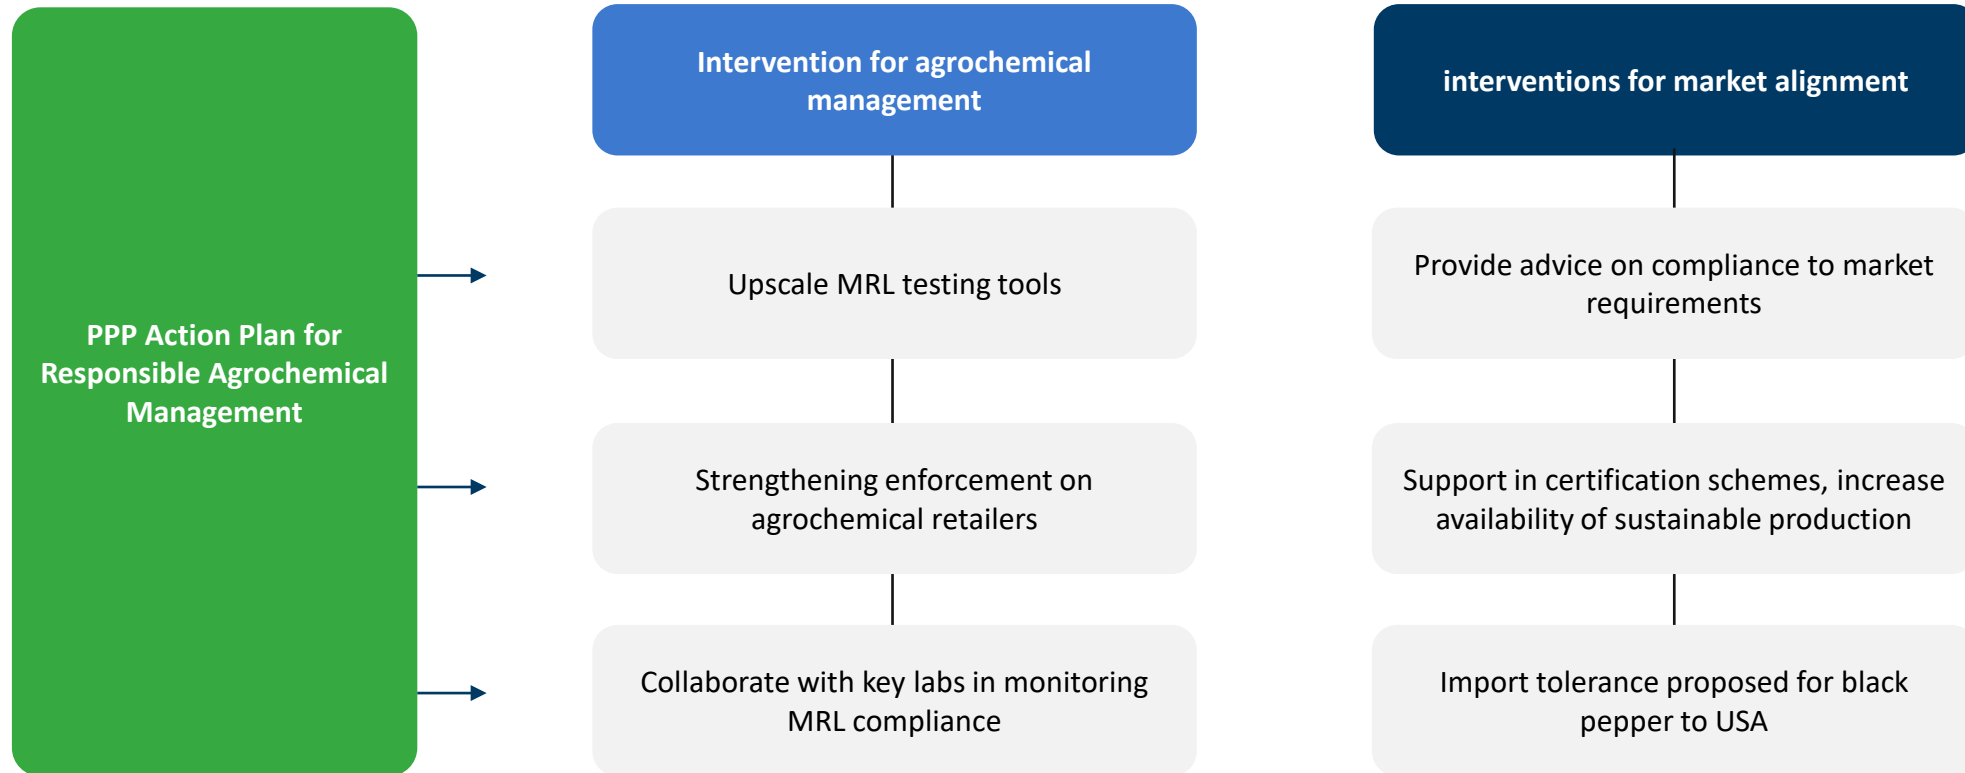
PPP Action Plan for Responsible Agrochemical Management

Intervention for agrochemical management

Upscale MRL testing tools

Strengthening enforcement on agrochemical retailers

Collaborate with key labs in monitoring MRL compliance

interventions for market alignment

Provide advice on compliance to market requirements

Support in certification schemes, increase availability of sustainable production

Import tolerance proposed for black pepper to USA